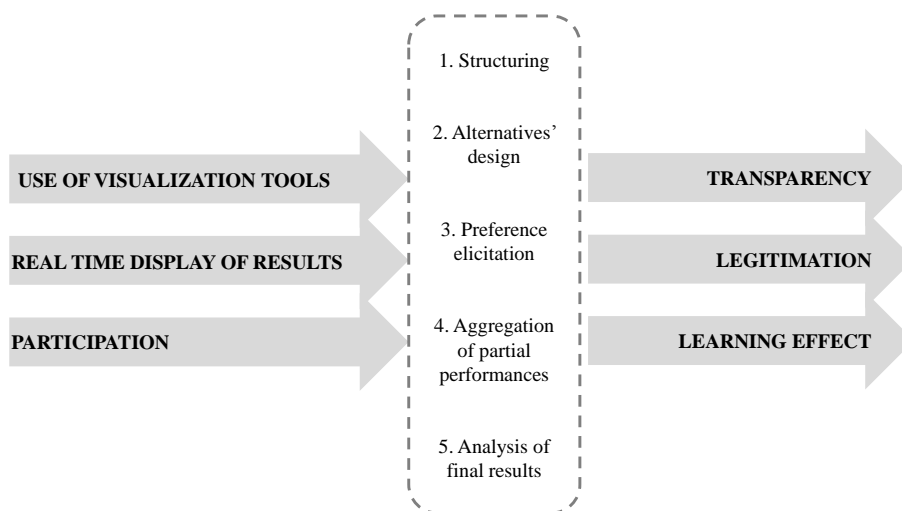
USE OF VISUALIZATION TOOLS

REAL TIME DISPLAY OF RESULTS

PARTICIPATION

1. Structuring

2. Alternatives' design

3. Preference elicitation

4. Aggregation of partial performances

5. Analysis of final results

TRANSPARENCY

LEGITIMATION

LEARNING EFFECT